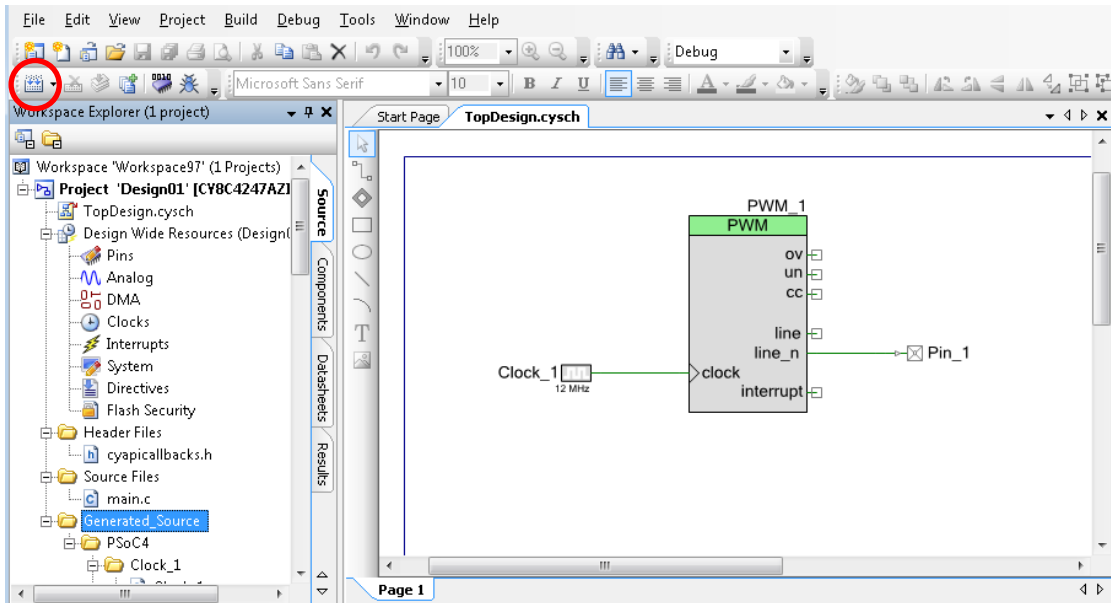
File Edit View Project Build Debug Tools Window Help

100%
Debug
Microsoft Sans Serif
10
B I U

Workspace Explorer (1 project)

Workspace 'Workspace97' (1 Projects)
Project 'Design01' [CY8C4247AZI
TopDesign.cysch
Design Wide Resources (Design(
Pins
Analog
DMA
Clocks
Interrupts
System
Directives
Flash Security
Header Files
cyapicallbacks.h
Source Files
main.c
Generated_Source
PSoC4
Clock_1

Source
Components
Datasheets
Results

Start Page
TopDesign.cysch

PWM_1
PWM
ov
un
cc
line
line_n
clock
interrupt
Clock_1
12 MHz
Pin_1

Page 1